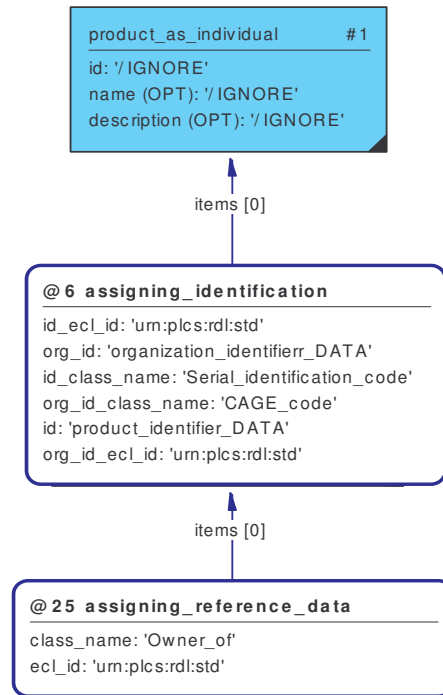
product_as_individual #1
id: '/IGNORE'
name (OPT): '/IGNORE'
description (OPT): '/IGNORE'

items [0]

@6 assigning_identification
id_ecl_id: 'urn:plcs:rdl:std'
org_id: 'organization_identifierr_DATA'
id_class_name: 'Serial_identification_code'
org_id_class_name: 'CAGE_code'
id: 'product_identifier_DATA'
org_id_ecl_id: 'urn:plcs:rdl:std'

items [0]

@25 assigning_reference_data
class_name: 'Owner_of'
ecl_id: 'urn:plcs:rdl:std'